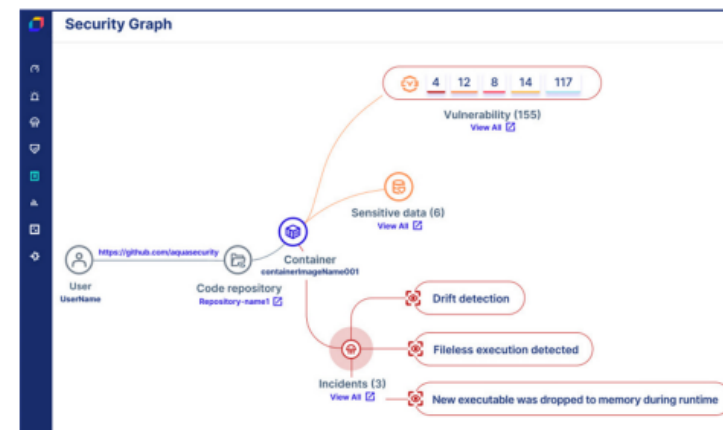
Security Graph

4 12 8 14 117

Vulnerability (155)
View All

Sensitive data (6)
View All

User
UserName

https://github.com/aquasecurity

Code repository
Repository-name1

Container
containerImageName001

Drift detection

Fileless execution detected

Incidents (3)
View All

New executable was dropped to memory during runtime